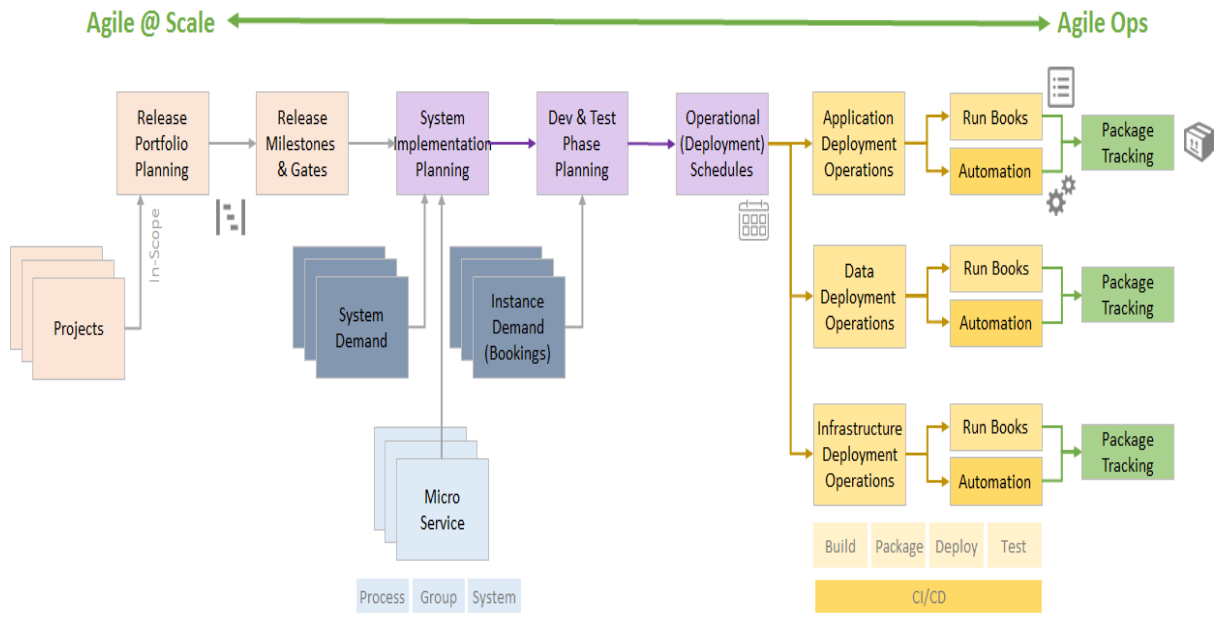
Agile @ Scale

Agile Ops

Release Portfolio Planning

Release Milestones & Gates

System Implementation Planning

Dev & Test Phase Planning

Operational (Deployment) Schedules

Application Deployment Operations

Run Books

Automation

Package Tracking

In-Scope

Projects

System Demand

Instance Demand (Bookings)

Data Deployment Operations

Run Books

Automation

Package Tracking

Micro Service

Infrastructure Deployment Operations

Run Books

Automation

Package Tracking

Build

Package

Deploy

Test

CI/CD

Process

Group

System